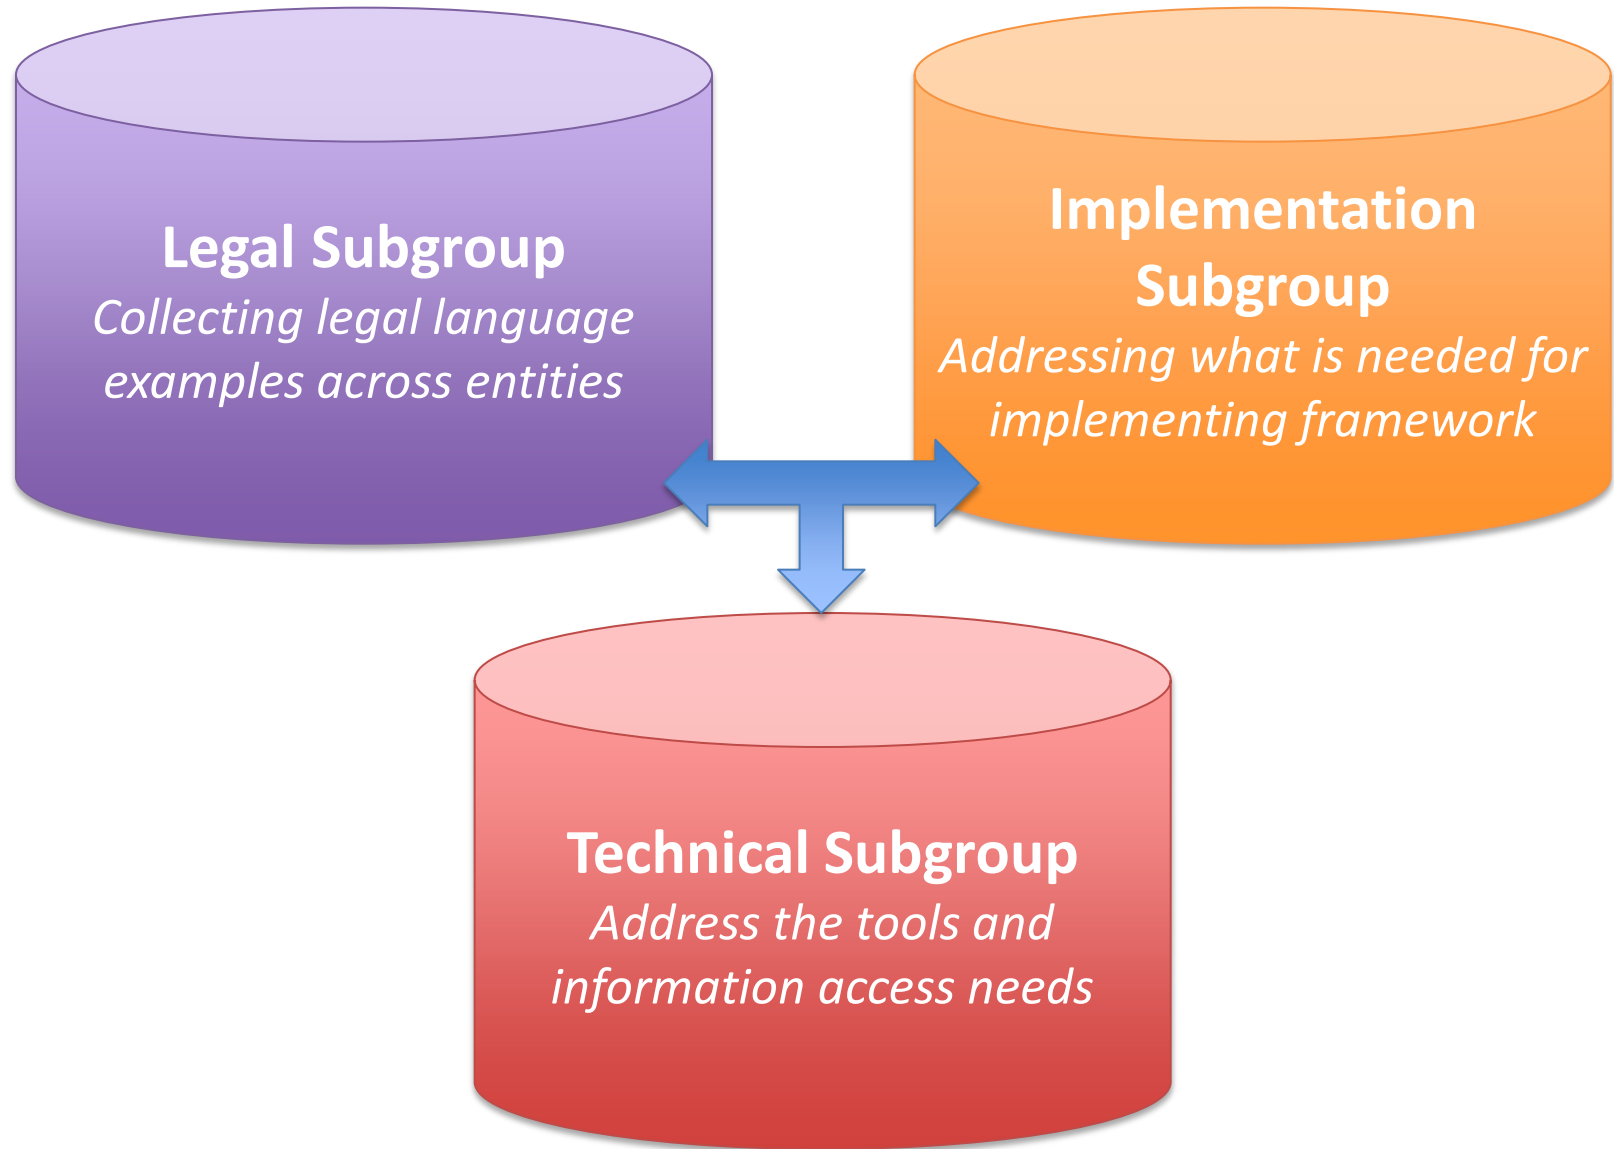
Legal Subgroup
Collecting legal language examples across entities

Implementation Subgroup
Addressing what is needed for implementing framework

Technical Subgroup
Address the tools and information access needs